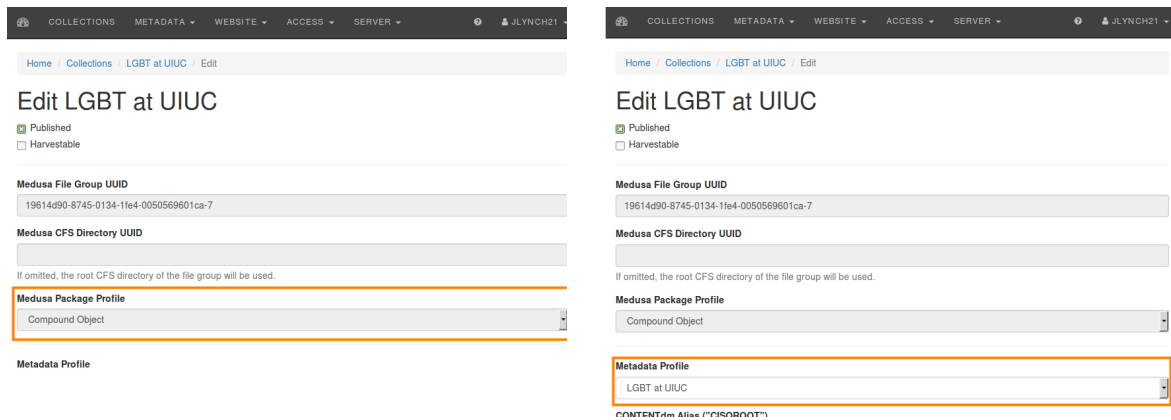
COLLECTIONS METADATA ▾ WEBSITE ▾ ACCESS ▾ SERVER ▾ JLYNCH21

Home / Collections / LGBT at UIUC / Edit

Edit LGBT at UIUC

Published
Harvestable

Medusa File Group UUID

19614d90-8745-0134-1fe4-0050569601ca-7

Medusa CFS Directory UUID

If omitted, the root CFS directory of the file group will be used.

Medusa Package Profile

Compound Object

Metadata Profile

COLLECTIONS METADATA ▾ WEBSITE ▾ ACCESS ▾ SERVER ▾ JLYNCH21

Home / Collections / LGBT at UIUC / Edit

Edit LGBT at UIUC

Published
Harvestable

Medusa File Group UUID

19614d90-8745-0134-1fe4-0050569601ca-7

Medusa CFS Directory UUID

If omitted, the root CFS directory of the file group will be used.

Medusa Package Profile

Compound Object

Metadata Profile

LGBT at UIUC

CONTENTdm Alias ("CISOROOT")